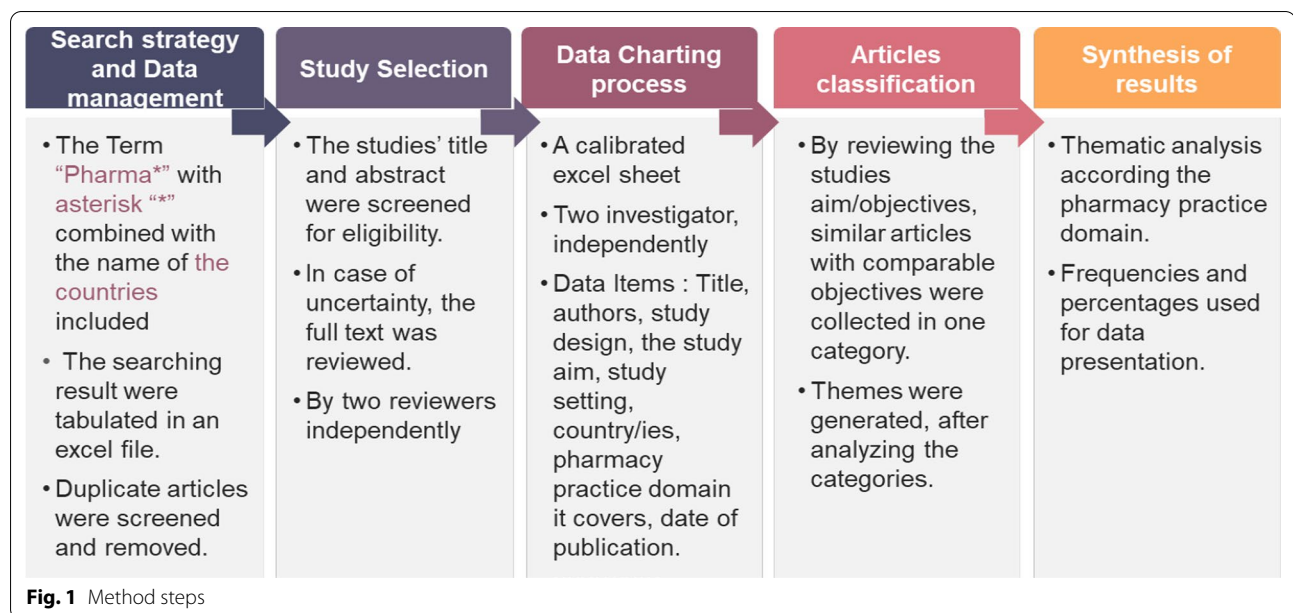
Search strategy and Data management

• The Term "Pharma*" with asterisk "*" combined with the name of the countries included

• The searching result were tabulated in an excel file.

• Duplicate articles were screened and removed.

Study Selection

• The studies' title and abstract were screened for eligibility.

• In case of uncertainty, the full text was reviewed.

• By two reviewers independently

Data Charting process

• A calibrated excel sheet

• Two investigator, independently

• Data Items : Title, authors, study design, the study aim, study setting, country/ies, pharmacy practice domain it covers, date of publication.

Articles classification

• By reviewing the studies aim/objectives, similar articles with comparable objectives were collected in one category.

• Themes were generated, after analyzing the categories.

Synthesis of results

• Thematic analysis according the pharmacy practice domain.

• Frequencies and percentages used for data presentation.

Fig. 1 Method steps